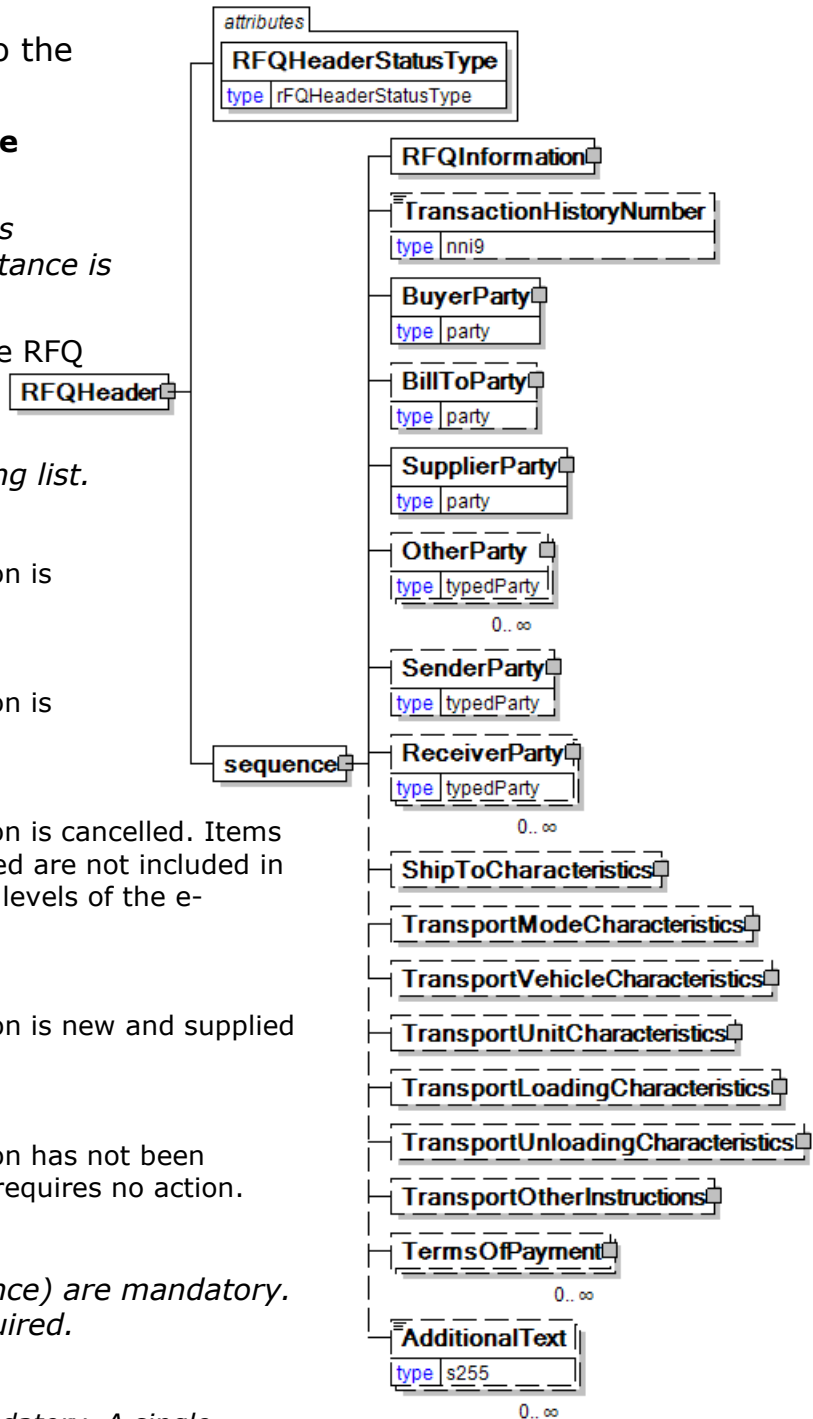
o the

e

s
tance is

e RFQ

ng list.

on is

on is

on is cancelled. Items ed are not included in levels of the e-

on is new and supplied

on has not been requires no action.

nce) are mandatory. uired.

attributes
RFQHeaderStatusType
type rFQHeaderStatusType

RFQHeader

sequence

RFQInformation

TransactionHistoryNumber
type nni9

BuyerParty
type party

BillToParty
type party

SupplierParty
type party

OtherParty
type typedParty
0..∞

SenderParty
type typedParty

ReceiverParty
type typedParty
0..∞

ShipToCharacteristics

TransportModeCharacteristics

TransportVehicleCharacteristics

TransportUnitCharacteristics

TransportLoadingCharacteristics

TransportUnloadingCharacteristics

TransportOtherInstructions

TermsOfPayment
0..∞

AdditionalText
type s255
0..∞